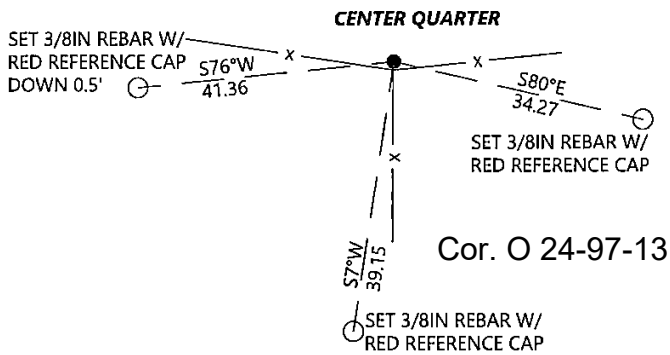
CENTER QUARTER

SET 3/8IN REBAR W/ RED REFERENCE CAP DOWN 0.5'

x

x

S76°W
41.36

S80°E
34.27

SET 3/8IN REBAR W/ RED REFERENCE CAP

x

Cor. O 24-97-13

S7°W
39.15

SET 3/8IN REBAR W/ RED REFERENCE CAP